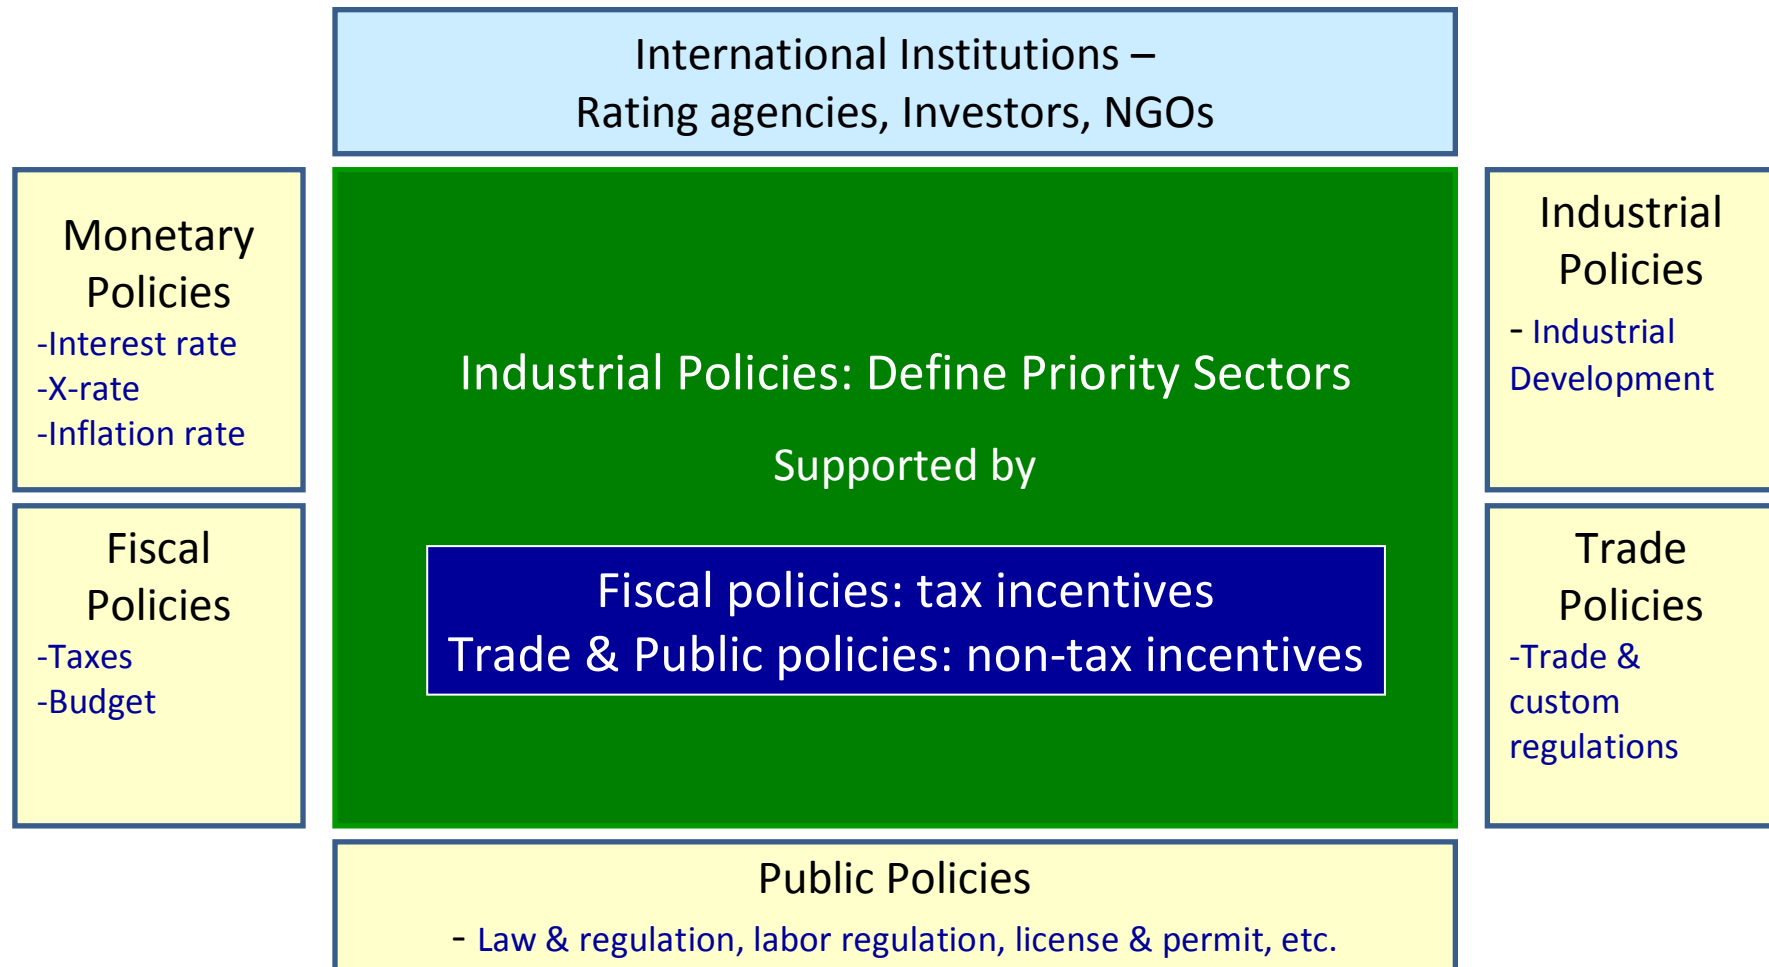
International Institutions –
Rating agencies, Investors, NGOs

Monetary Policies
-Interest rate
-X-rate
-Inflation rate

Fiscal Policies
-Taxes
-Budget

Industrial Policies: Define Priority Sectors

Supported by

Fiscal policies: tax incentives
Trade & Public policies: non-tax incentives

Industrial Policies
- Industrial Development

Trade Policies
-Trade & custom regulations

Public Policies
- Law & regulation, labor regulation, license & permit, etc.